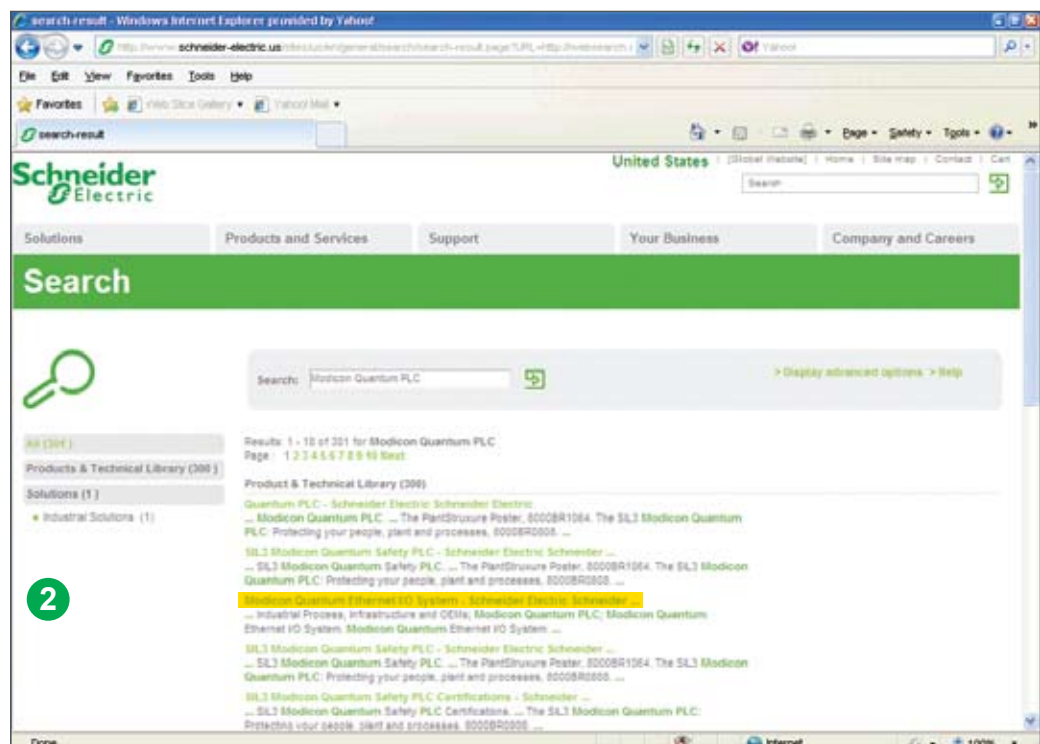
search-result - Windows Internet Explorer provided by Yahoo!

http://www.schneider-electric.us/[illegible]

Yahoo!

File Edit View Favorites Tools Help

Favorites Web Slice Gallery Yahoo! Mail

search-result

Page Safety Tools

Schneider Electric

United States | [Global Website] | Home | Site map | Contact | Cart

Search

Solutions | Products and Services | Support | Your Business | Company and Careers

Search

Search: Modicon Quantum PLC

> Display advanced options > Help

All (301)

Products & Technical Library (300)

Solutions (1)

• Industrial Solutions (1)

Results 1 - 10 of 301 for Modicon Quantum PLC
Page: 1 2 3 4 5 6 7 8 9 10 Next

Product & Technical Library (300)

Quantum PLC - Schneider Electric Schneider Electric
... Modicon Quantum PLC. ... The PlantStruxure Poster, 8000BR1064. The SIL3 Modicon Quantum PLC: Protecting your people, plant and processes, 8000BR0808. ...

SIL3 Modicon Quantum Safety PLC - Schneider Electric Schneider ...
... SIL3 Modicon Quantum Safety PLC. ... The PlantStruxure Poster, 8000BR1064. The SIL3 Modicon Quantum PLC: Protecting your people, plant and processes, 8000BR0808. ...

2

Modicon Quantum Ethernet I/O System - Schneider Electric Schneider ...
... Industrial Process, Infrastructure and OEMs; Modicon Quantum PLC; Modicon Quantum Ethernet I/O System; Modicon Quantum Ethernet I/O System ...

SIL3 Modicon Quantum Safety PLC - Schneider Electric Schneider ...
... SIL3 Modicon Quantum Safety PLC. ... The PlantStruxure Poster, 8000BR1064. The SIL3 Modicon Quantum PLC: Protecting your people, plant and processes, 8000BR0808. ...

SIL3 Modicon Quantum Safety PLC Certifications - Schneider ...
... SIL3 Modicon Quantum Safety PLC Certifications. ... The SIL3 Modicon Quantum PLC: Protecting your people, plant and processes, 8000BR0808. ...

Done

Internet

100%